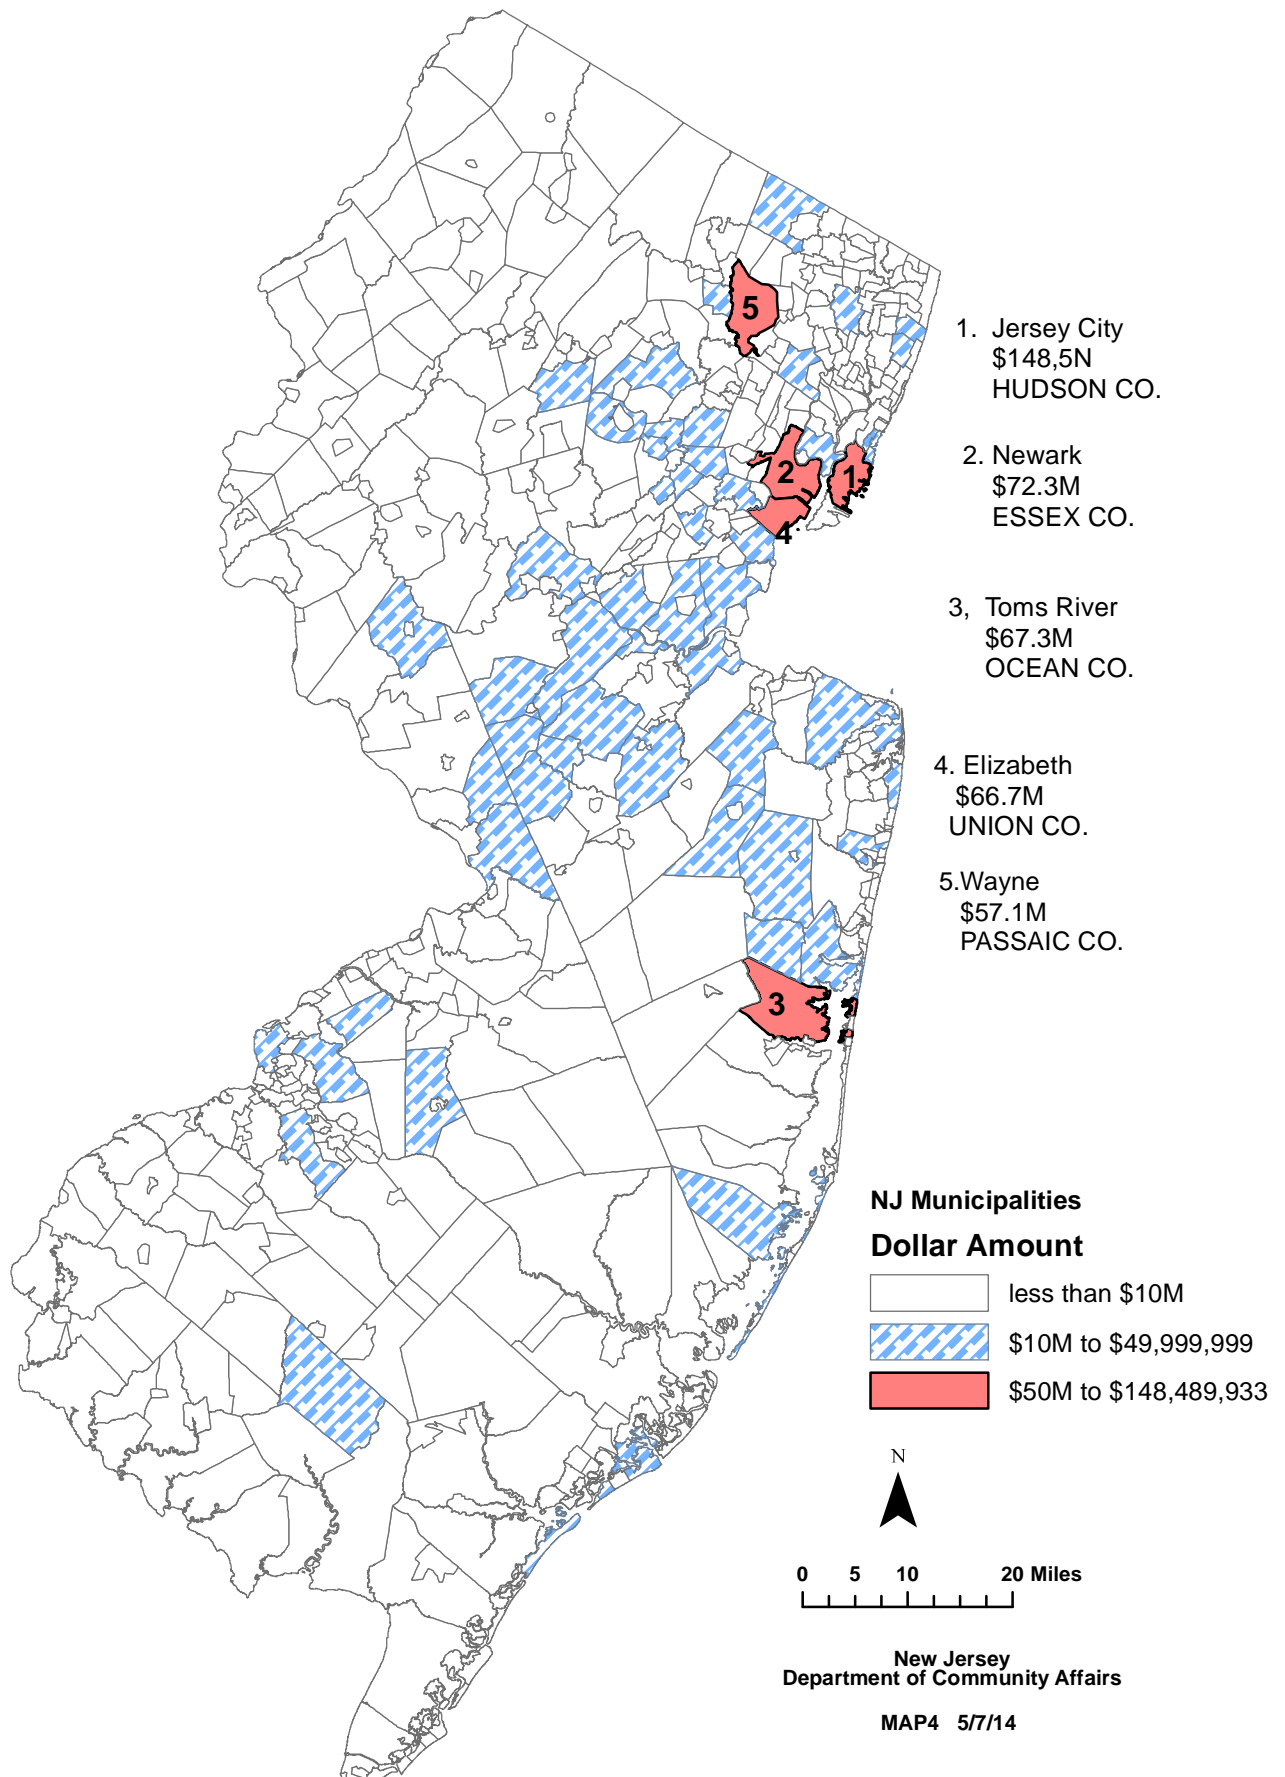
5
2
1
4
3

1. Jersey City
$148,5N
HUDSON CO.

2. Newark
$72.3M
ESSEX CO.

3, Toms River
$67.3M
OCEAN CO.

4. Elizabeth
$66.7M
UNION CO.

5.Wayne
$57.1M
PASSAIC CO.

NJ Municipalities
Dollar Amount

less than $10M
$10M to $49,999,999
$50M to $148,489,933

N

0 5 10 20 Miles

New Jersey
Department of Community Affairs

MAP4 5/7/14